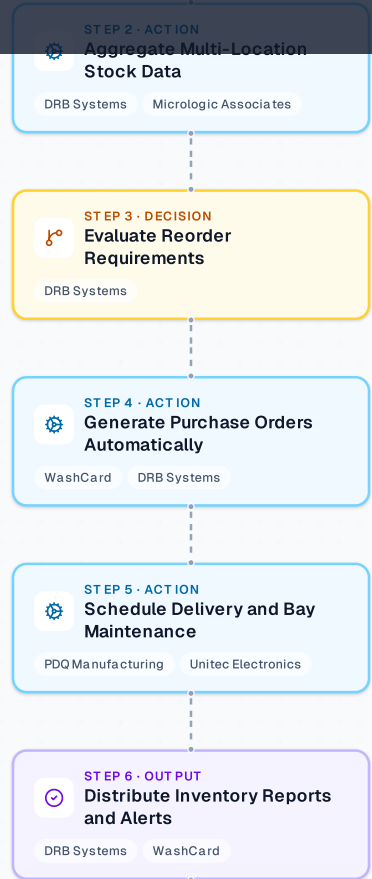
STEP 2 · ACTION
Aggregate Multi-Location Stock Data
DRB Systems
Micrologic Associates

STEP 3 · DECISION
Evaluate Reorder Requirements
DRB Systems

STEP 4 · ACTION
Generate Purchase Orders Automatically
WashCard
DRB Systems

STEP 5 · ACTION
Schedule Delivery and Bay Maintenance
PDQ Manufacturing
Unitec Electronics

STEP 6 · OUTPUT
Distribute Inventory Reports and Alerts
DRB Systems
WashCard